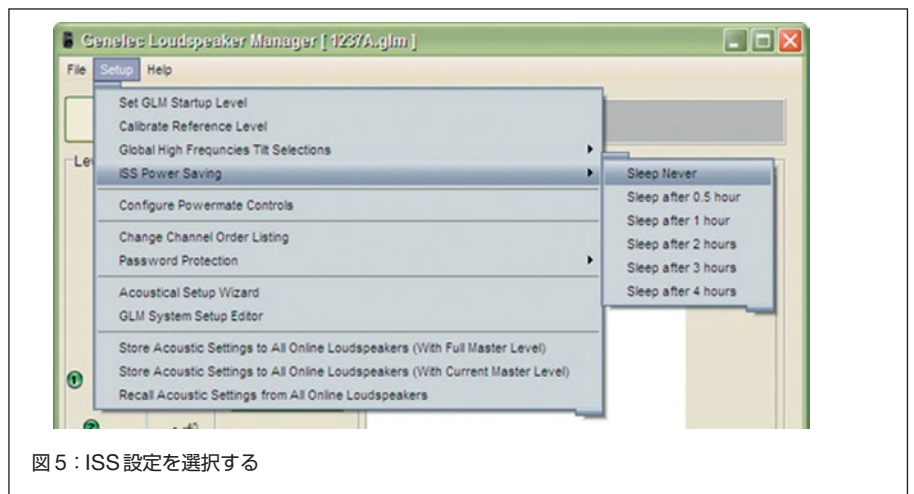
Genelec Loudspeaker Manager [ 1237A.glm ]

File Setup Help

Set GLM Startup Level
Calibrate Reference Level
Global High Frequncies Tilt Selections
ISS Power Saving
Configure Powermate Controls
Change Channel Order Listing
Password Protection
Acoustical Setup Wizard
GLM System Setup Editor
Store Acoustic Settings to All Online Loudspeakers (With Full Master Level)
Store Acoustic Settings to All Online Loudspeakers (With Current Master Level)
Recall Acoustic Settings from All Online Loudspeakers

Sleep Never
Sleep after 0.5 hour
Sleep after 1 hour
Sleep after 2 hours
Sleep after 3 hours
Sleep after 4 hours

Le

図 5：ISS 設定を選択する